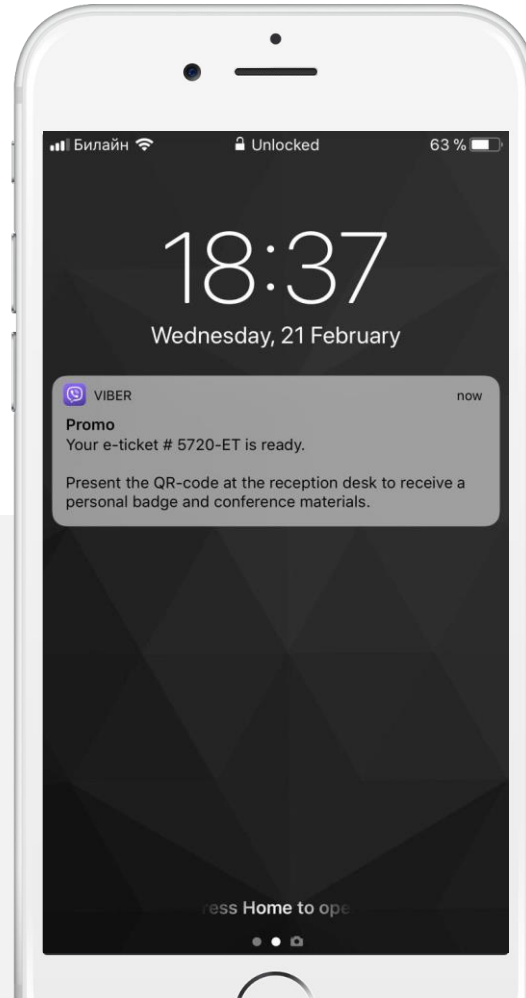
Билайн
Unlocked
63 %

18:37
Wednesday, 21 February

VIBER
now
Promo
Your e-ticket # 5720-ET is ready.

Present the QR-code at the reception desk to receive a personal badge and conference materials.

ress Home to ope